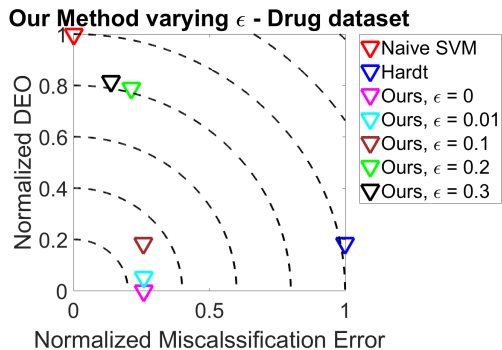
Our Method varying $\epsilon$ - Drug dataset

Naive SVM
Hardt
Ours, $\epsilon$ = 0
Ours, $\epsilon$ = 0.01
Ours, $\epsilon$ = 0.1
Ours, $\epsilon$ = 0.2
Ours, $\epsilon$ = 0.3

Normalized DEO

0
0.2
0.4
0.6
0.8

0
0.5
1

Normalized Miscalssification Error